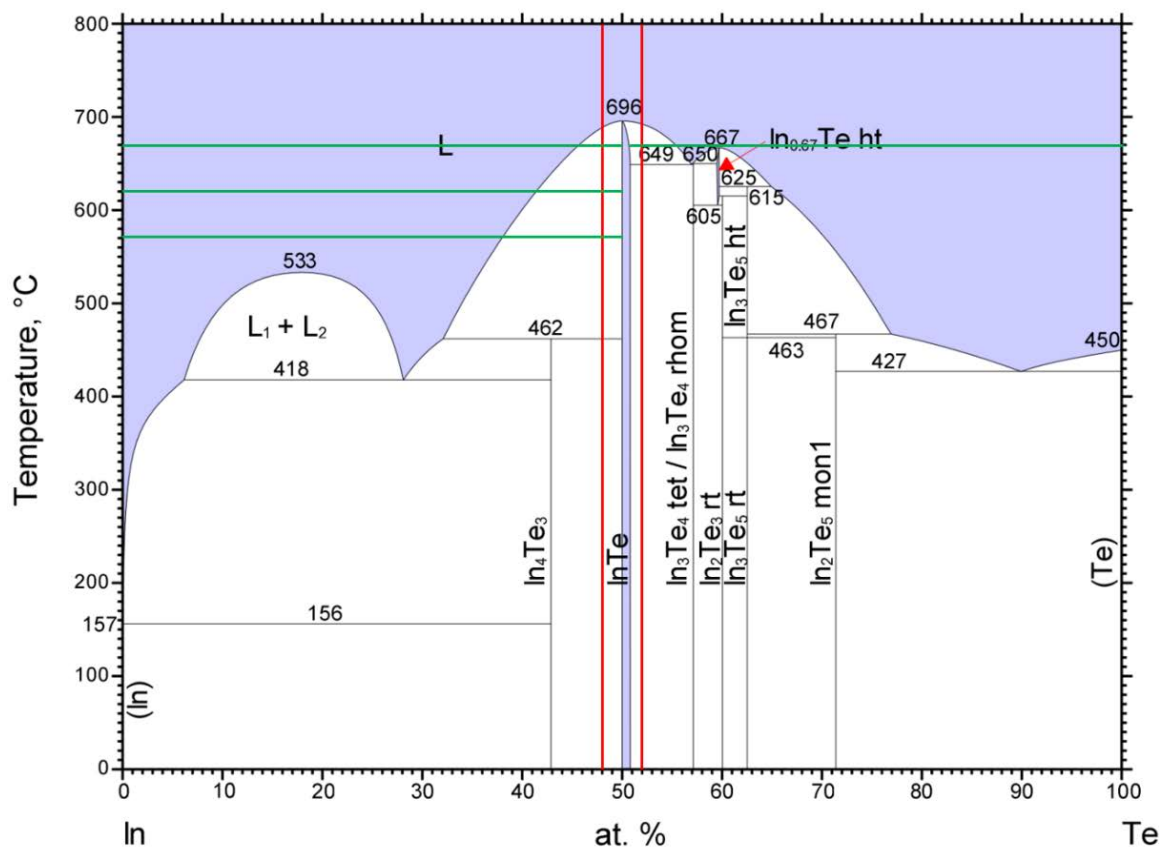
800
700
600
500
400
300
200
157
100
0

Temperature, °C

696
667
$In_{0.67}Te$ ht
L
649
650
625
615
605
533
$In_3Te_5$ ht
$L_1 + L_2$
462
467
463
450
418
427
$In_3Te_4$ tet / $In_3Te_4$ rhom
$In_4Te_3$
InTe
$In_2Te_3$ rt
$In_3Te_5$ rt
$In_2Te_5$ mon1
(Te)
156
(In)

0
10
20
30
40
50
60
70
80
90
100

In
at. %
Te